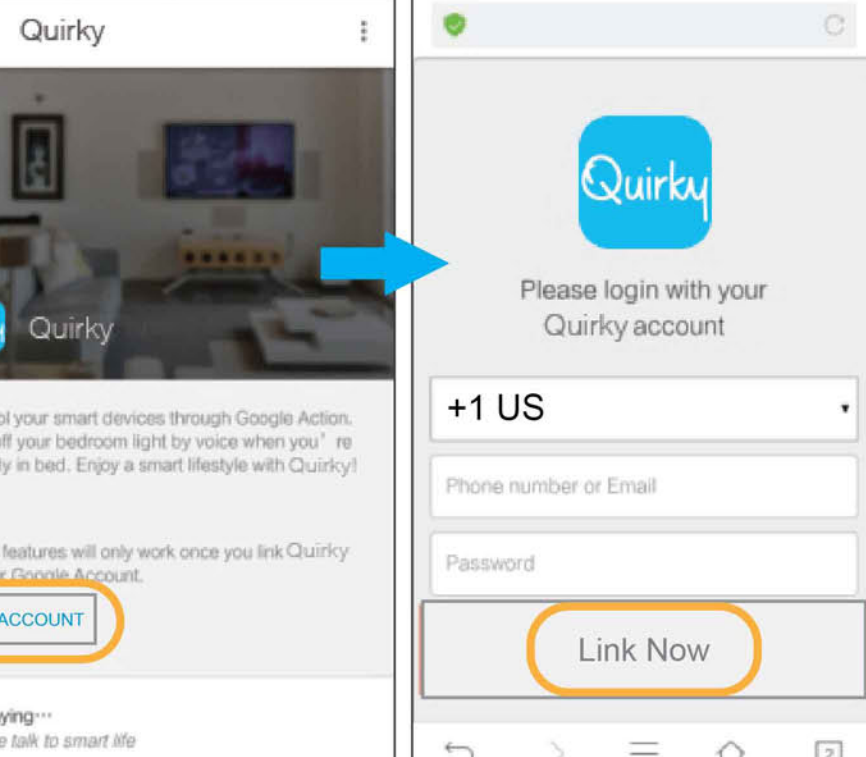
Quirky

Quirky

ol your smart devices through Google Action. ff your bedroom light by voice when you’re ly in bed. Enjoy a smart lifestyle with Quirky!

features will only work once you link Quirky r Google Account.

ACCOUNT

ying···
e talk to smart life

Quirky

Please login with your Quirky account

+1 US

Phone number or Email

Password

Link Now

2